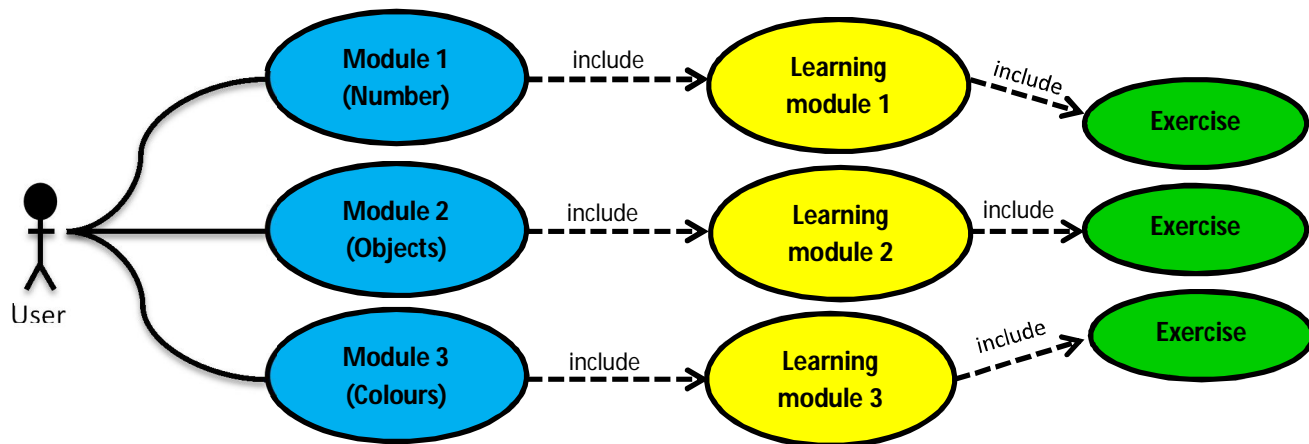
User

Module 1 (Number)

include

Learning module 1

include

Exercise

Module 2 (Objects)

include

Learning module 2

include

Exercise

Module 3 (Colours)

include

Learning module 3

include

Exercise